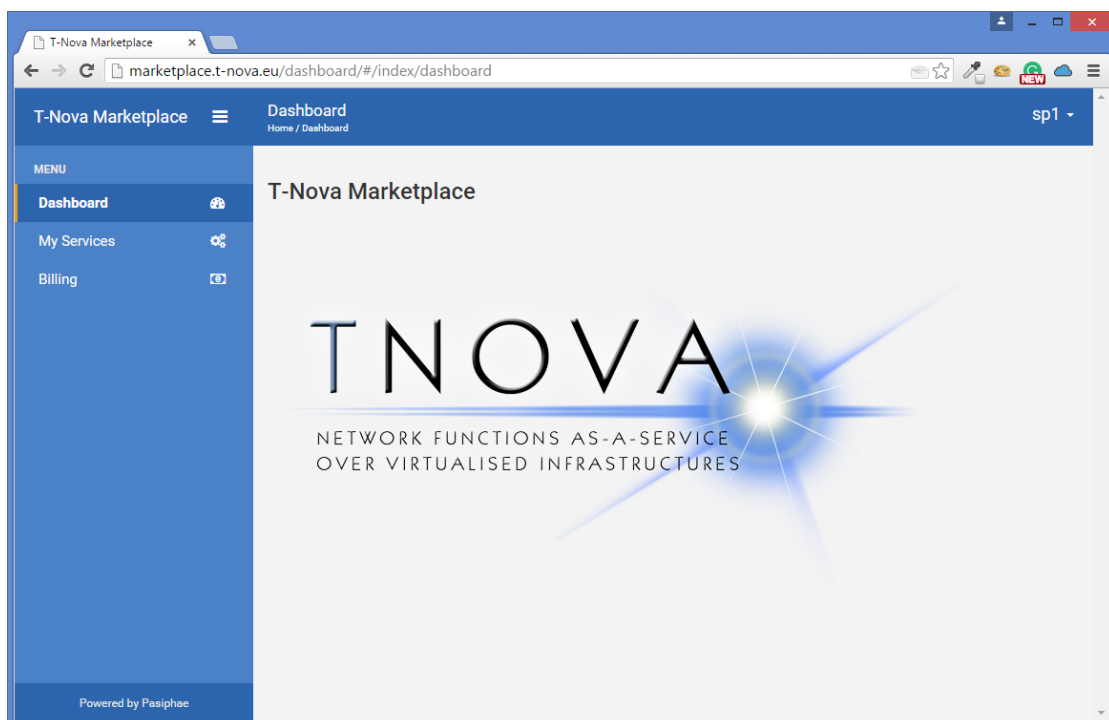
T-Nova Marketplace ×

marketplace.t-nova.eu/dashboard/#/index/dashboard

NEW

T-Nova Marketplace

Dashboard
Home / Dashboard

sp1

MENU

Dashboard

My Services

Billing

Powered by Pasiphae

T-Nova Marketplace

TNOVA

NETWORK FUNCTIONS AS-A-SERVICE
OVER VIRTUALISED INFRASTRUCTURES